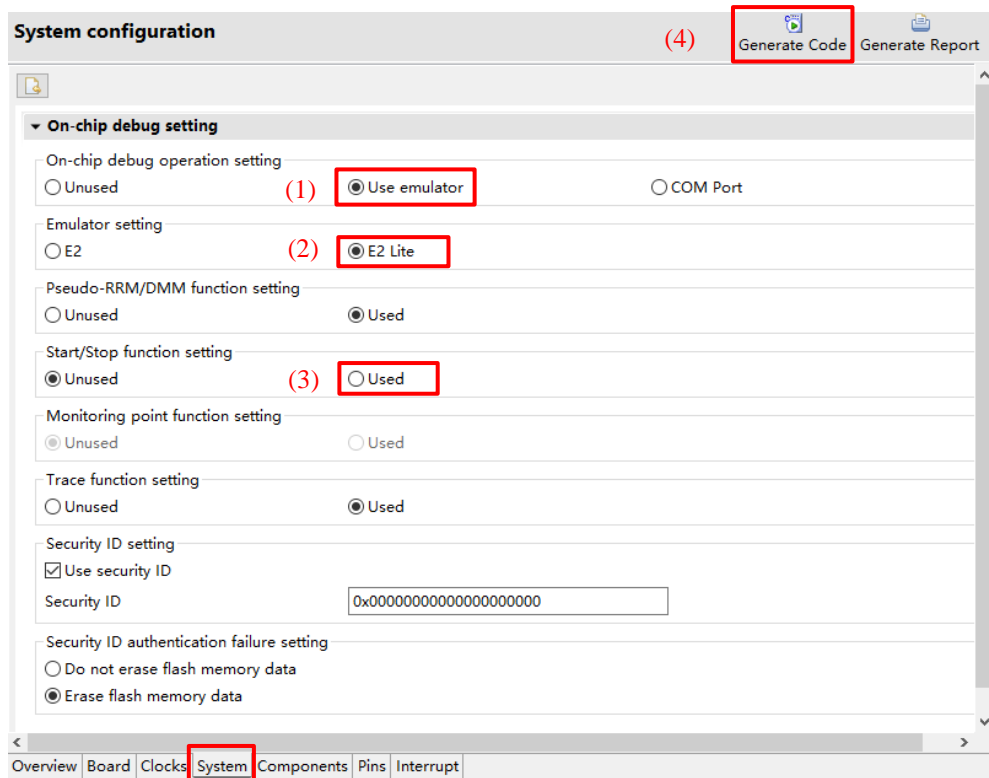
System configuration

(4) Generate Code Generate Report

On-chip debug setting

On-chip debug operation setting
Unused (1) Use emulator COM Port

Emulator setting
E2 (2) E2 Lite

Pseudo-RRM/DMM function setting
Unused Used

Start/Stop function setting
Unused (3) Used

Monitoring point function setting
Unused Used

Trace function setting
Unused Used

Security ID setting
Use security ID
Security ID 0x00000000000000000000

Security ID authentication failure setting
Do not erase flash memory data
Erase flash memory data

Overview Board Clocks System Components Pins Interrupt